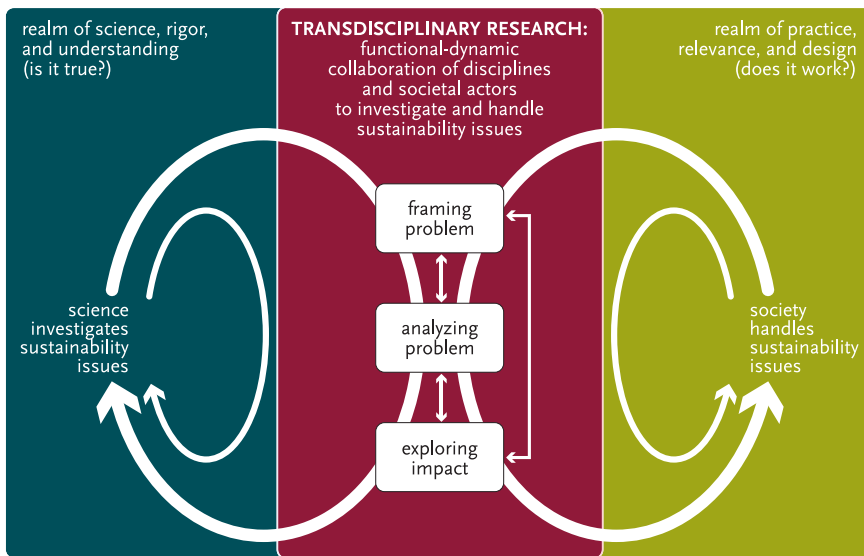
realm of science, rigor, and understanding (is it true?)

TRANSDISCIPLINARY RESEARCH: functional-dynamic collaboration of disciplines and societal actors to investigate and handle sustainability issues

realm of practice, relevance, and design (does it work?)

science investigates sustainability issues

framing problem

analyzing problem

exploring impact

society handles sustainability issues